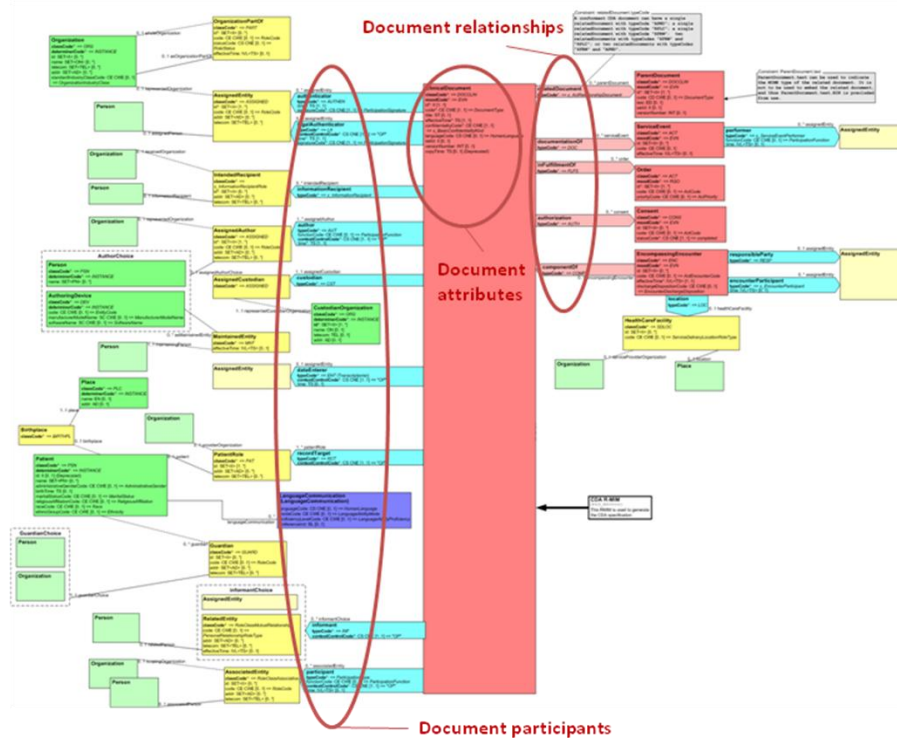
Document relationships

Document attributes

Document participants

OrganizationPartOf

Organization

AssignedEntity

Person

Organization

IntendedRecipient

Person

Organization

AssignedAuthor

AuthorChoice

Person

AuthoringDevice

AssignedCustodian

CustodianOrganization

MaintainedEntity

Person

AssignedEntity

Place

Organization

Birthplace

Patient

PatientRole

LanguageCommunication

Guardian

GuardianChoice

Person

Organization

InformantChoice

AssignedEntity

RelatedEntity

Person

Organization

Person

AssociatedEntity

ClinicalDocument

ParentDocument

ServiceEvent

Order

Consent

EncompassingEncounter

AssignedEntity

AssignedEntity

HealthCareFacility

Organization

Place

CDA R-MIM